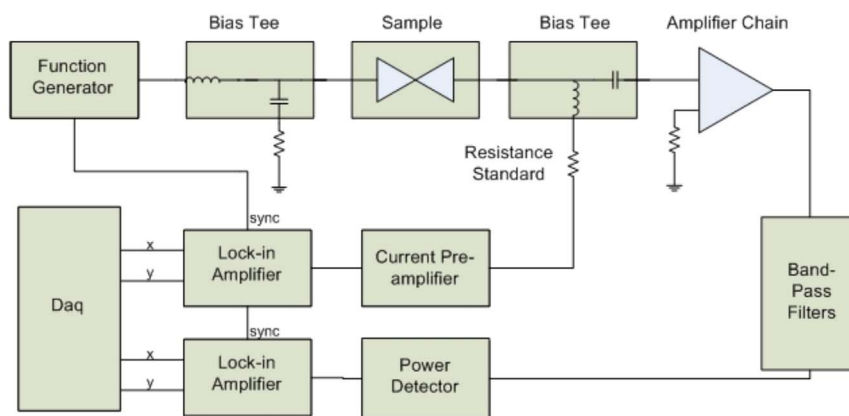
Bias Tee

Sample

Bias Tee

Amplifier Chain

Function Generator

Resistance Standard

sync

Daq

x

y

Lock-in Amplifier

Current Preamplifier

sync

x

y

Lock-in Amplifier

Power Detector

Band-Pass Filters